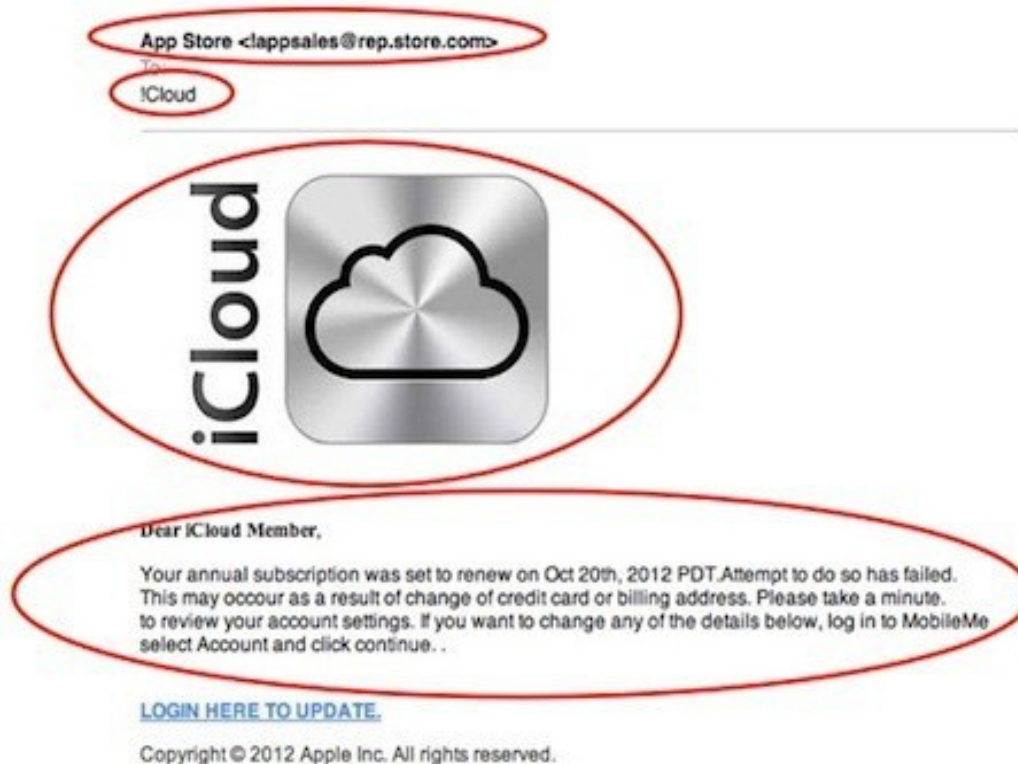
App Store <lappsales@rep.store.com>

To:

!Cloud

iCloud

Dear iCloud Member,

Your annual subscription was set to renew on Oct 20th, 2012 PDT.Attempt to do so has failed. This may occour as a result of change of credit card or billing address. Please take a minute. to review your account settings. If you want to change any of the details below, log in to MobileMe select Account and click continue. .

LOGIN HERE TO UPDATE.

Copyright © 2012 Apple Inc. All rights reserved.